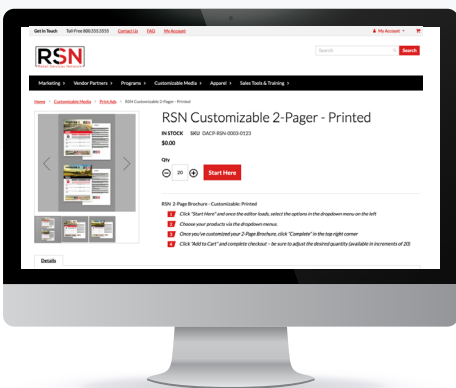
Get In Touch Toll Free 800.555.5555 Contact Us FAQ My Account

My Account

RSN

Search

Search

Marketing > Vendor Partners > Programs > Customizable Media > Apparel > Sales Tools & Training >

Home > Customizable Media > Print Ads > RSN Customizable 2-Pager - Printed

RSN Customizable 2-Pager - Printed

IN STOCK SKU DACP-RSN-0003-0123

$0.00

Qty

20

Start Here

RSN 2-Page Brochure - Customizable: Printed

1 Click "Start Here" and once the editor loads, select the options in the dropdown menu on the left

2 Choose your products via the dropdown menus

3 Once you've customized your 2-Page Brochure, click "Complete" in the top right corner

4 Click "Add to Cart" and complete checkout – be sure to adjust the desired quantity (available in increments of 20)

Details